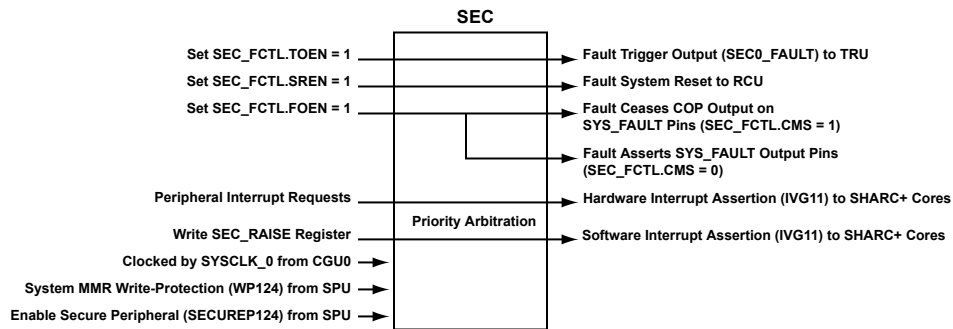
SEC

Set SEC_FCTL.TOEN = 1

Set SEC_FCTL.SREN = 1

Set SEC_FCTL.FOEN = 1

Fault Trigger Output (SEC0_FAULT) to TRU

Fault System Reset to RCU

Fault Ceases COP Output on SYS_FAULT Pins (SEC_FCTL.CMS = 1)

Fault Asserts SYS_FAULT Output Pins (SEC_FCTL.CMS = 0)

Peripheral Interrupt Requests

Hardware Interrupt Assertion (IVG11) to SHARC+ Cores

Priority Arbitration

Write SEC_RAISE Register

Software Interrupt Assertion (IVG11) to SHARC+ Cores

Clocked by SYSCLK_0 from CGU0

System MMR Write-Protection (WP124) from SPU

Enable Secure Peripheral (SECUREP124) from SPU